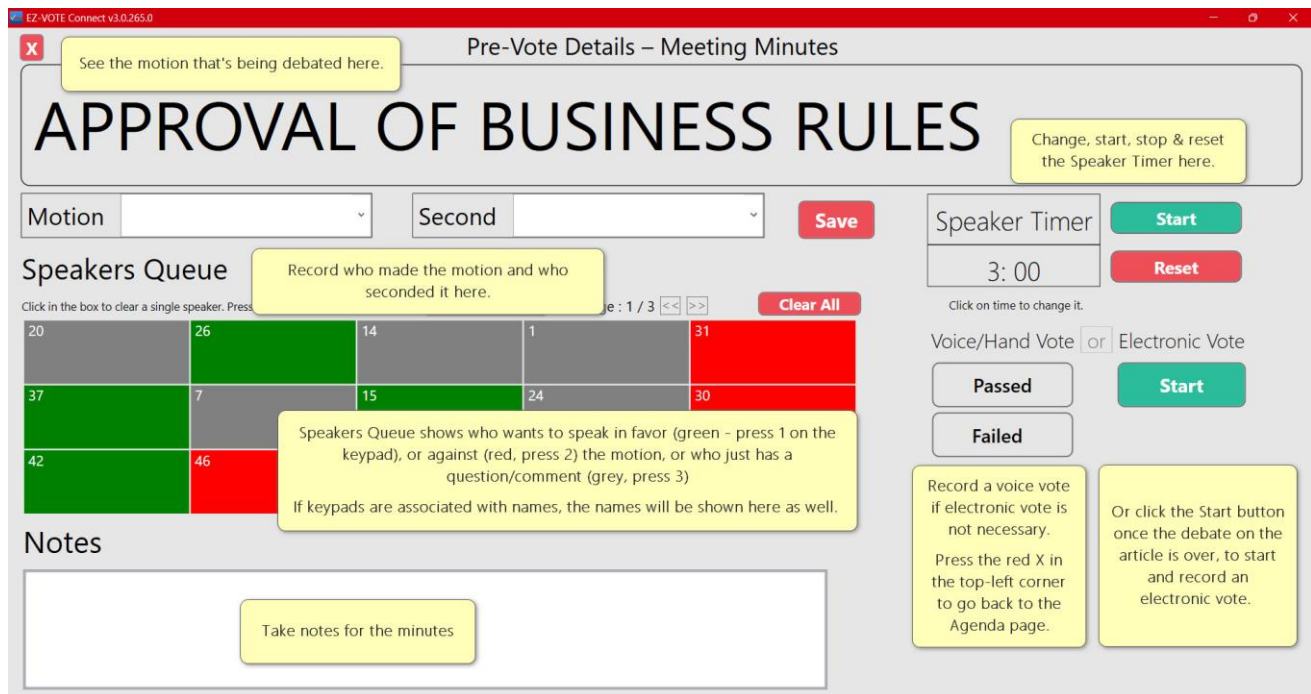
EZ-VOTE Connect v3.0.265.0

X

See the motion that's being debated here.

Pre-Vote Details – Meeting Minutes

APPROVAL OF BUSINESS RULES

Change, start, stop & reset the Speaker Timer here.

Motion

Second

Save

Speaker Timer

Start

3: 00

Reset

Click on time to change it.

Speakers Queue

Record who made the motion and who seconded it here.

Click in the box to clear a single speaker. Press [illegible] ge : 1 / 3 << >>

Clear All

| 20 | 26 | 14 | 1 | 31 |
|---|---|---|---|---|
| 37 | 7 | 15 | 24 | 30 |
| 42 | 46 | | | |

Voice/Hand Vote or Electronic Vote

Passed

Start

Failed

Speakers Queue shows who wants to speak in favor (green - press 1 on the keypad), or against (red, press 2) the motion, or who just has a question/comment (grey, press 3)

If keypads are associated with names, the names will be shown here as well.

Record a voice vote if electronic vote is not necessary.

Press the red X in the top-left corner to go back to the Agenda page.

Or click the Start button once the debate on the article is over, to start and record an electronic vote.

Notes

Take notes for the minutes